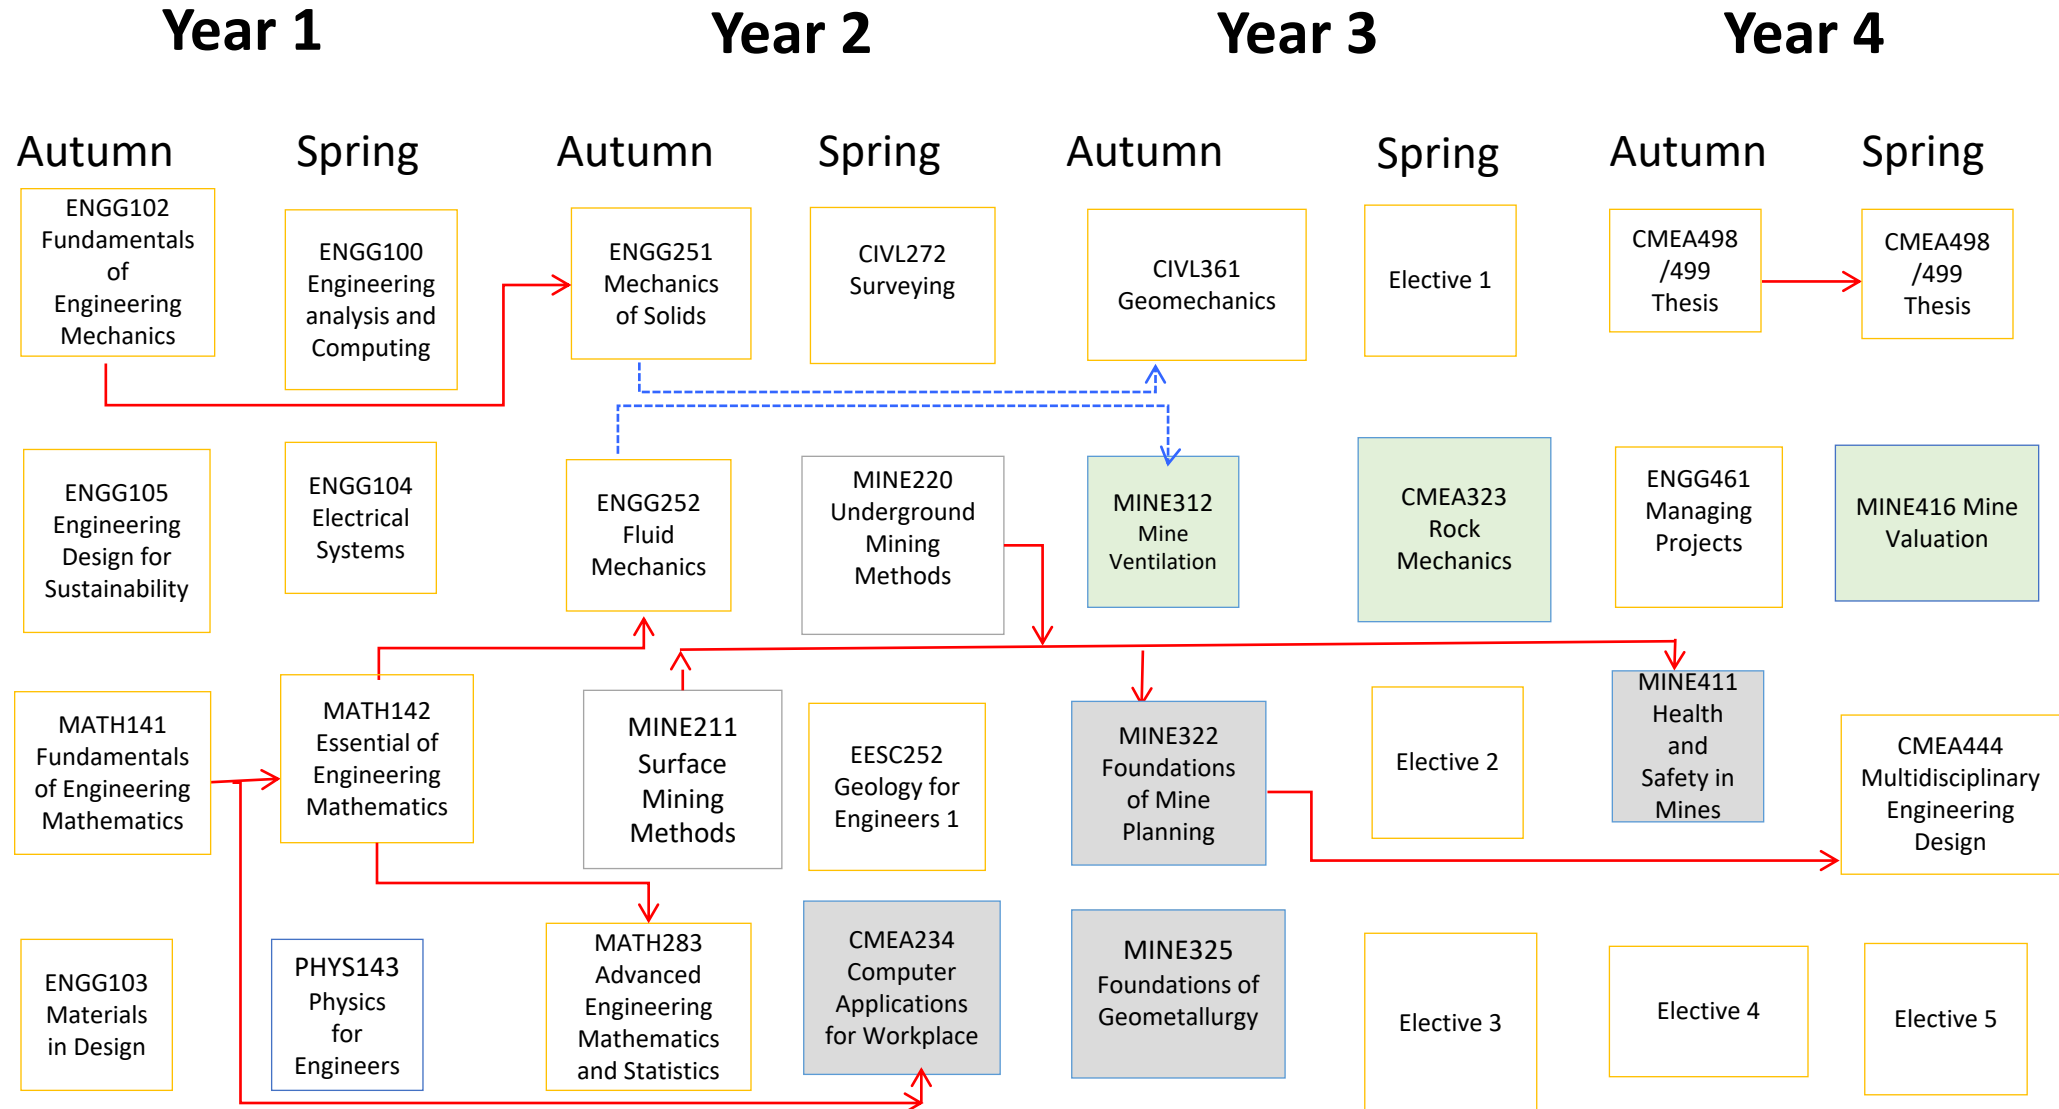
Year 1

Year 2

Year 3

Year 4

Autumn

Spring

Autumn

Spring

Autumn

Spring

Autumn

Spring

ENGG102 Fundamentals of Engineering Mechanics

ENGG100 Engineering analysis and Computing

ENGG251 Mechanics of Solids

CIVL272 Surveying

CIVL361 Geomechanics

Elective 1

CMEA498 /499 Thesis

CMEA498 /499 Thesis

ENGG105 Engineering Design for Sustainability

ENGG104 Electrical Systems

ENGG252 Fluid Mechanics

MINE220 Underground Mining Methods

MINE312 Mine Ventilation

CMEA323 Rock Mechanics

ENGG461 Managing Projects

MINE416 Mine Valuation

MATH141 Fundamentals of Engineering Mathematics

MATH142 Essential of Engineering Mathematics

MINE211 Surface Mining Methods

EESC252 Geology for Engineers 1

MINE322 Foundations of Mine Planning

Elective 2

MINE411 Health and Safety in Mines

CMEA444 Multidisciplinary Engineering Design

ENGG103 Materials in Design

PHYS143 Physics for Engineers

MATH283 Advanced Engineering Mathematics and Statistics

CMEA234 Computer Applications for Workplace

MINE325 Foundations of Geometallurgy

Elective 3

Elective 4

Elective 5